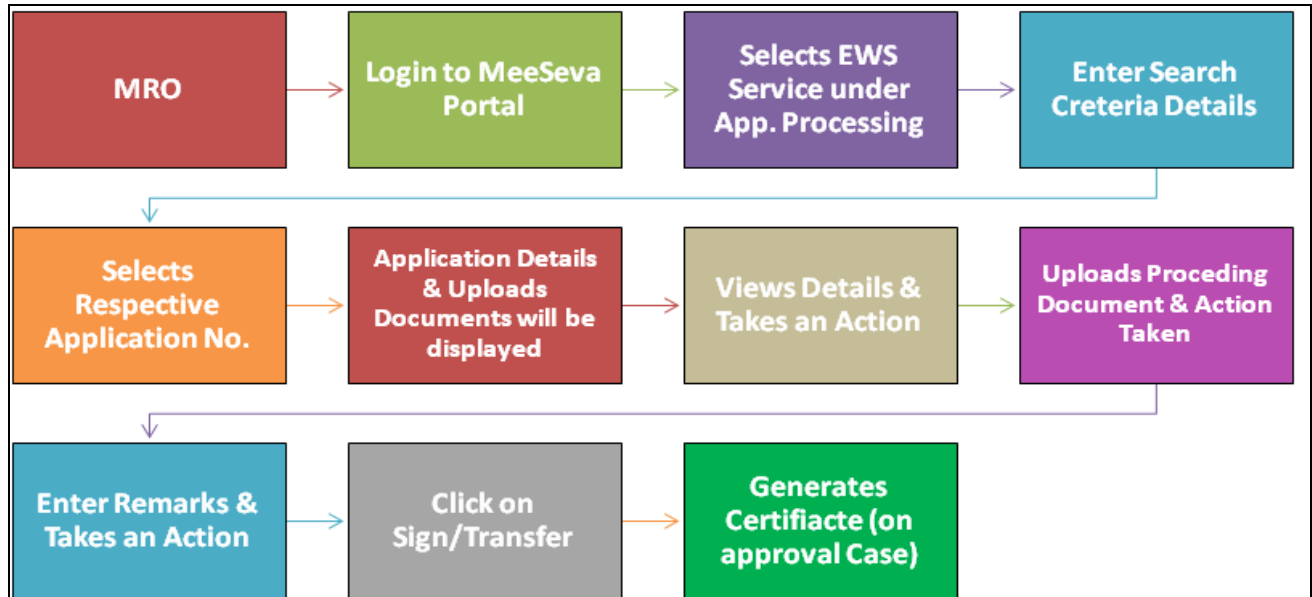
MRO

Login to MeeSeva Portal

Selects EWS Service under App. Processing

Enter Search Creteria Details

Selects Respective Application No.

Application Details & Uploads Documents will be displayed

Views Details & Takes an Action

Uploads Proceding Document & Action Taken

Enter Remarks & Takes an Action

Click on Sign/Transfer

Generates Certifiacte (on approval Case)